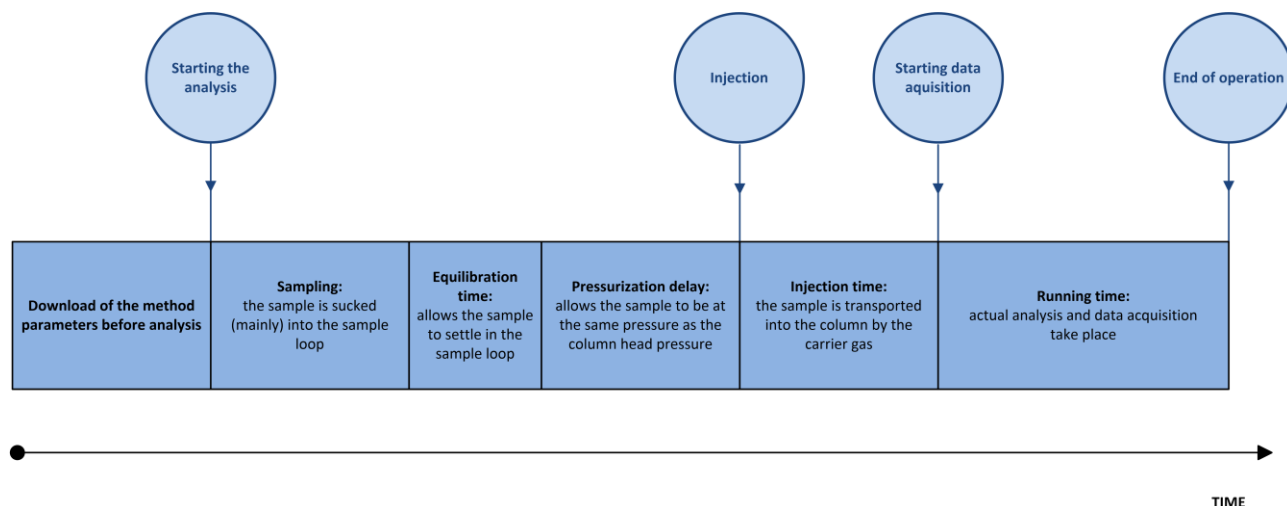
Starting the analysis

Injection

Starting data aquisition

End of operation

Download of the method parameters before analysis

Sampling:
the sample is sucked (mainly) into the sample loop

Equilibration time:
allows the sample to settle in the sample loop

Pressurization delay:
allows the sample to be at the same pressure as the column head pressure

Injection time:
the sample is transported into the column by the carrier gas

Running time:
actual analysis and data acquisition take place

TIME